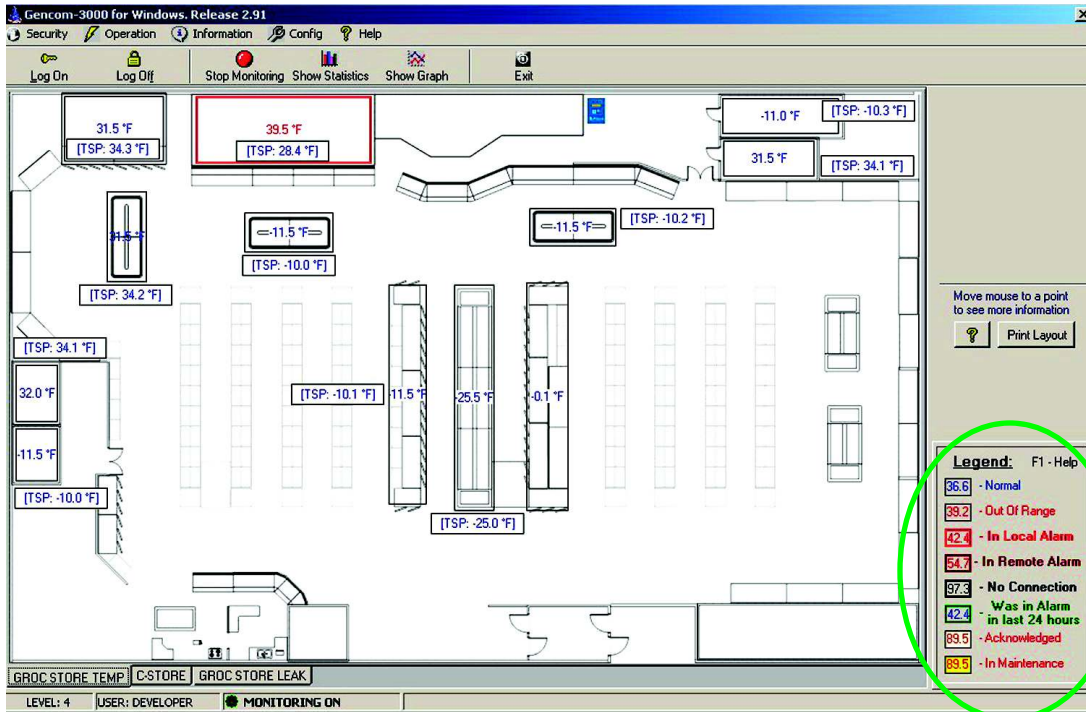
Gencom-3000 for Windows. Release 2.91

Security Operation Information Config Help

Log On Log Off Stop Monitoring Show Statistics Show Graph Exit

31.5 °F
[TSP: 34.3 °F]

39.5 °F
[TSP: 28.4 °F]

-11.0 °F [TSP: -10.3 °F]

31.5 °F [TSP: 34.1 °F]

31.5 °F
[TSP: 34.2 °F]

-11.5 °F
[TSP: -10.0 °F]

-11.5 °F [TSP: -10.2 °F]

[TSP: 34.1 °F]

32.0 °F

-11.5 °F

[TSP: -10.0 °F]

[TSP: -10.1 °F] -11.5 °F -25.5 °F -0.1 °F

[TSP: -25.0 °F]

Move mouse to a point to see more information

Print Layout

Legend: F1 - Help
36.6 - Normal
39.2 - Out Of Range
42.4 - In Local Alarm
54.7 - In Remote Alarm
97.3 - No Connection
42.4 - Was in Alarm in last 24 hours
89.5 - Acknowledged
89.5 - In Maintenance

GROC STORE TEMP C-STORE GROC STORE LEAK

LEVEL: 4 USER: DEVELOPER MONITORING ON